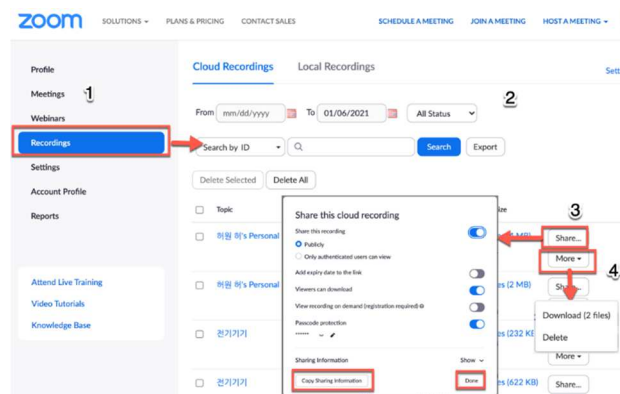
zoom SOLUTIONS ▾ PLANS & PRICING CONTACT SALES SCHEDULE A MEETING JOIN A MEETING HOST A MEETING ▾

Profile
Meetings 1
Webinars
Recordings
Settings
Account Profile
Reports

Attend Live Training
Video Tutorials
Knowledge Base

Cloud Recordings Local Recordings Sett

From mm/dd/yyyy To 01/06/2021 All Status 2

Search by ID Search Export

Delete Selected Delete All

Topic ize

허원 허's Personal
허원 허's Personal 2 MB)
전기기기 es 622 KB)
전기기기 es (622 KB)

Share this cloud recording
Share this recording
Publicly
Only authenticated users can view
Add expiry date to the link
Viewers can download
View recording on demand (registration required)
Passcode protection
••••••
Sharing Information Show
Copy Sharing Information Done

3
Share...
More ▾
4
Download (2 files)
Delete
More ▾
Share...